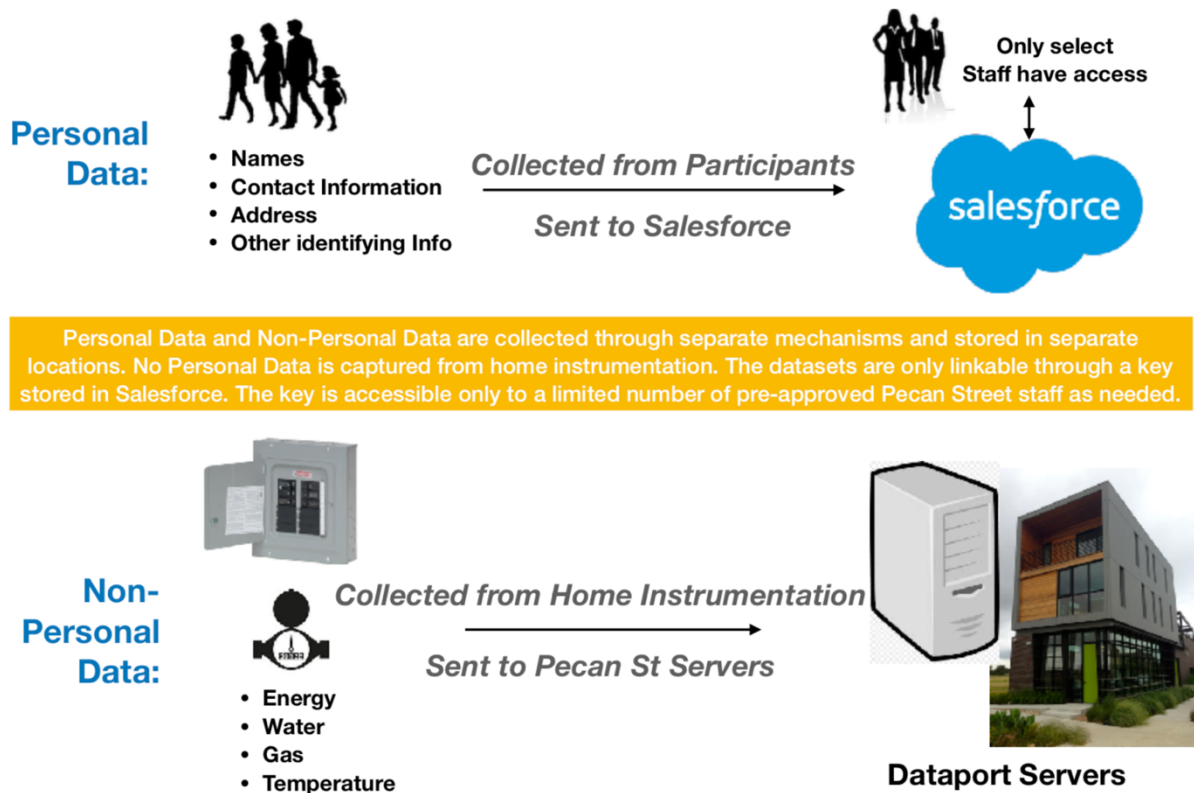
Only select Staff have access

Personal Data:

- Names
- Contact Information
- Address
- Other identifying Info

Collected from Participants

Sent to Salesforce

salesforce

Personal Data and Non-Personal Data are collected through separate mechanisms and stored in separate locations. No Personal Data is captured from home instrumentation. The datasets are only linkable through a key stored in Salesforce. The key is accessible only to a limited number of pre-approved Pecan Street staff as needed.

Non-Personal Data:

Collected from Home Instrumentation

Sent to Pecan St Servers

- Energy
- Water
- Gas
- Temperature

Dataport Servers